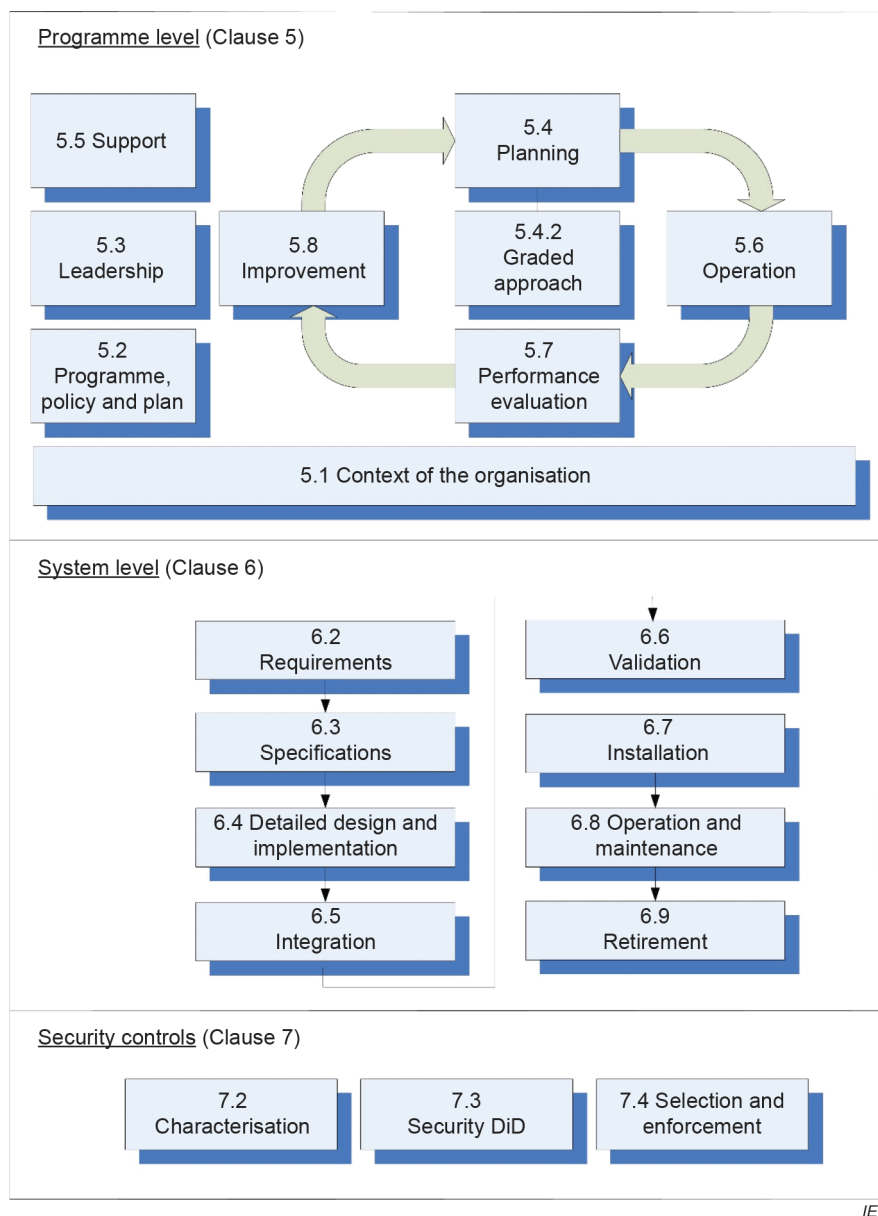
Programme level (Clause 5)

5.5 Support

5.3 Leadership

5.2 Programme, policy and plan

5.4 Planning

5.8 Improvement

5.4.2 Graded approach

5.6 Operation

5.7 Performance evaluation

5.1 Context of the organisation

System level (Clause 6)

6.2 Requirements

6.3 Specifications

6.4 Detailed design and implementation

6.5 Integration

6.6 Validation

6.7 Installation

6.8 Operation and maintenance

6.9 Retirement

Security controls (Clause 7)

7.2 Characterisation

7.3 Security DiD

7.4 Selection and enforcement

IE